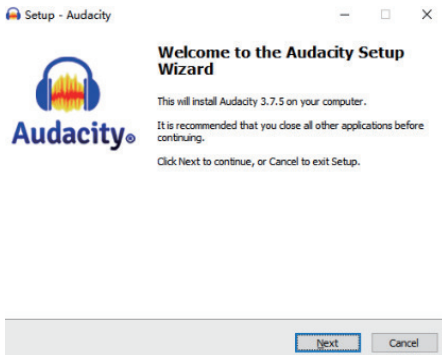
Setup - Audacity

Audacity®

Welcome to the Audacity Setup Wizard

This will install Audacity 3.7.5 on your computer.

It is recommended that you close all other applications before continuing.

Click Next to continue, or Cancel to exit Setup.

Next

Cancel